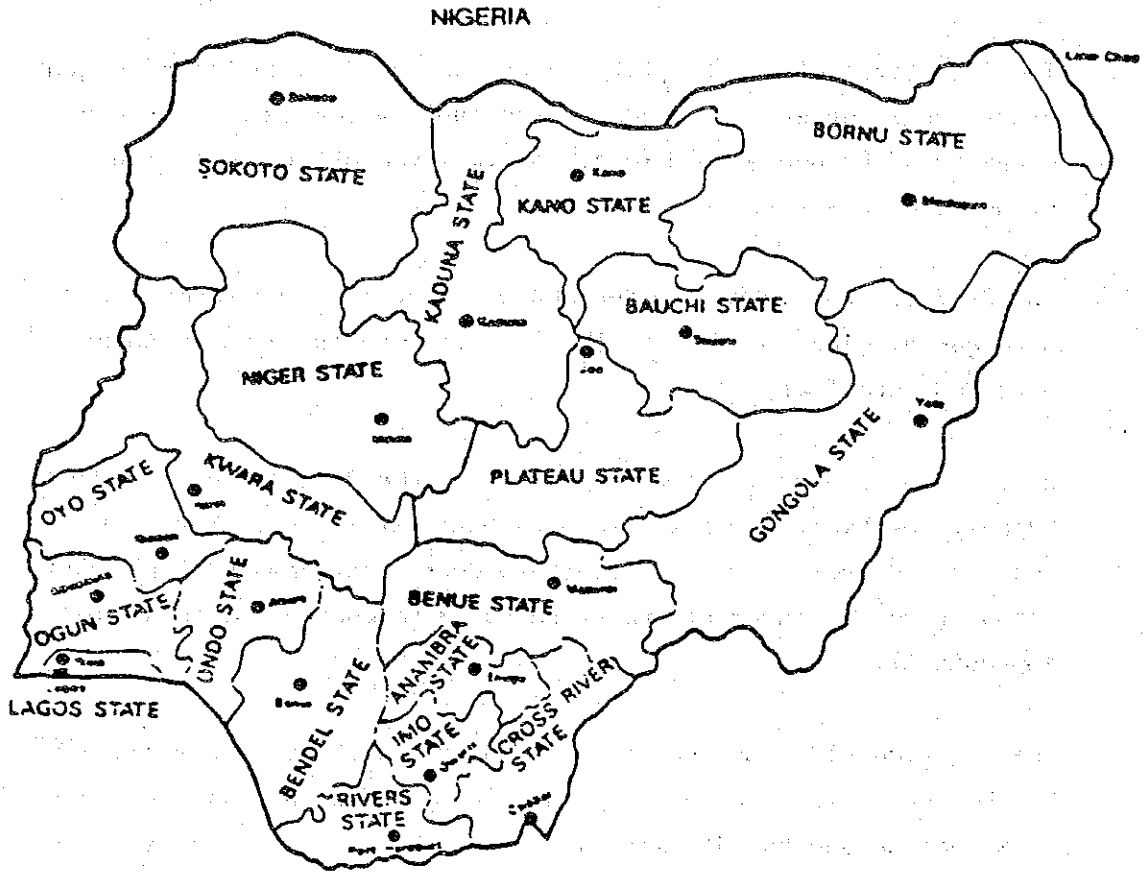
NIGERIA

Lake Chad

Sokoto

SOKOTO STATE

KADUNA STATE

Kano

KANO STATE

BORNU STATE

Maiduguri

Kaduna

BAUCHI STATE

Bauchi

Jos

NIGER STATE

Minna

Yola

GONGOLA STATE

PLATEAU STATE

OYO STATE

KWARA STATE

Ilorin

Ibadan

Abeokuta

OGUN STATE

ONDO STATE

Akure

BENUE STATE

Makurdi

Ikeja

Lagos

LAGOS STATE

Benin

BENDEL STATE

ANAMBRA STATE

Enugu

IMO STATE

Owerri

CROSS RIVER STATE

RIVERS STATE

Port Harcourt

Calabar